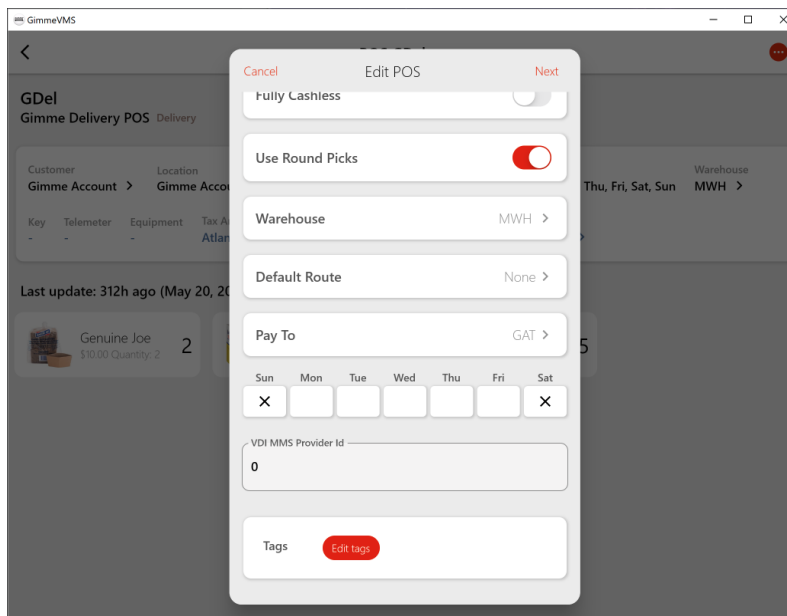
GimmeVMS

GDel
Gimme Delivery POS Delivery

Customer
Gimme Account >
Location
Gimme Accou

Thu, Fri, Sat, Sun
Warehouse
MWH >

Key - Telemeter - Equipment - Tax A
Atlan

Last update: 312h ago (May 20, 20

Genuine Joe
$10.00 Quantity: 2
2

5

Cancel
Edit POS
Next

Fully Cashless

Use Round Picks

Warehouse
MWH >

Default Route
None >

Pay To
GAT >

| Sun | Mon | Tue | Wed | Thu | Fri | Sat |
|---|---|---|---|---|---|---|
| × | | | | | | × |

VDI MMS Provider Id
0

Tags
Edit tags